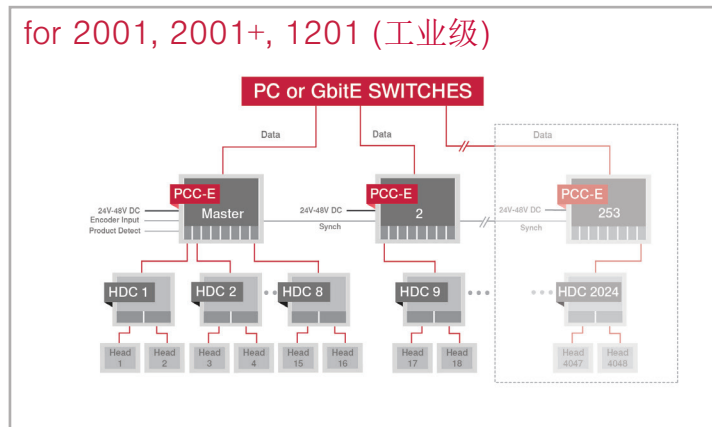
for 2001, 2001+, 1201 (工业级)

PC or GbitE SWITCHES

Data

Data

Data

PCC-E
Master

24V-48V DC
Encoder Input
Product Detect

24V-48V DC
Synch

PCC-E
2

24V-48V DC
Synch

PCC-E
253

HDC 1

HDC 2

HDC 8

HDC 9

HDC 2024

Head 1

Head 2

Head 3

Head 4

Head 15

Head 16

Head 17

Head 18

Head 4047

Head 4048